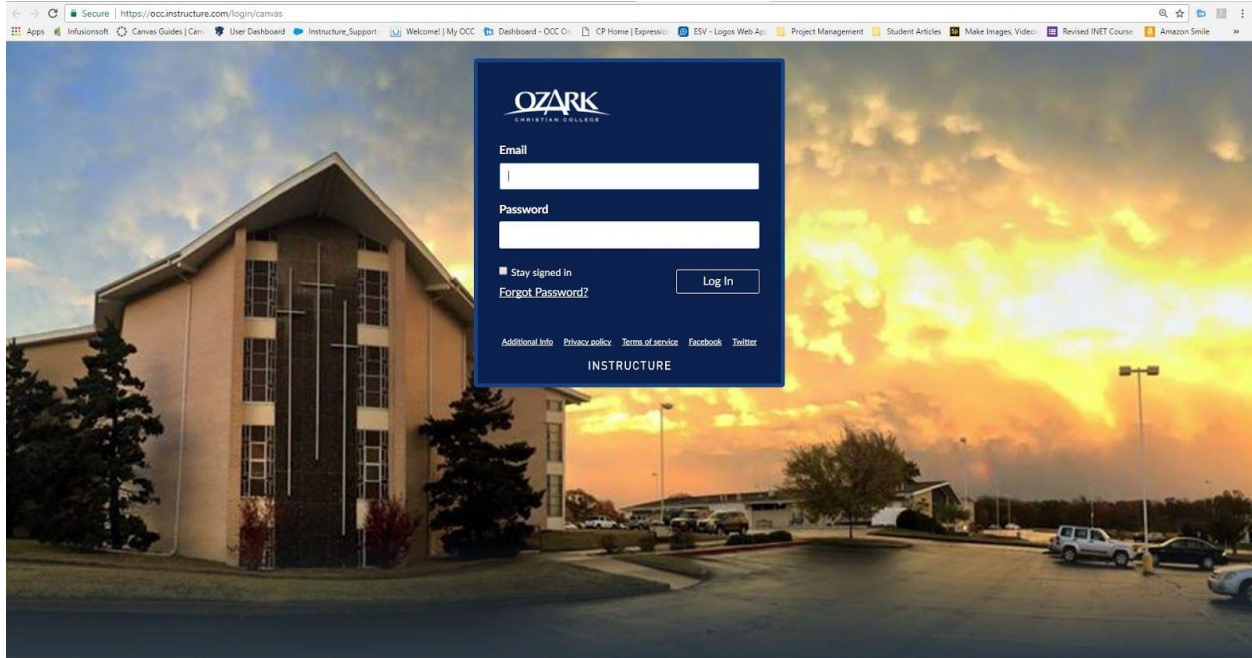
Secure | https://occ.instructure.com/login/canvas

Apps Infusionsoft Canvas Guides | Canv User Dashboard Instructure_Support Welcome! | My OCC Dashboard - OCC On CP Home | Expression ESV - Logos Web App Project Management Student Articles Make Images, Videos Revised INET Course Amazon Smile »

OZARK
CHRISTIAN COLLEGE

Email

Password

Stay signed in
Forgot Password?
Log In

Additional Info Privacy policy Terms of service Facebook Twitter

INSTRUCTURE